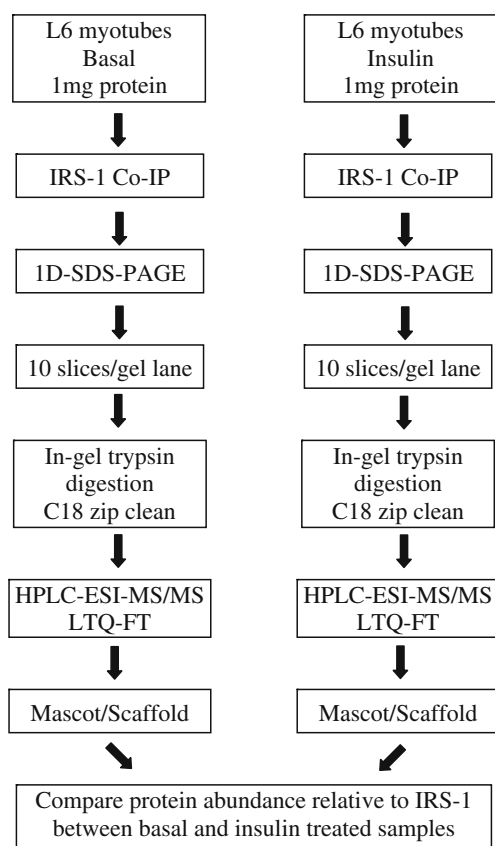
L6 myotubes
Basal
1mg protein

IRS-1 Co-IP

1D-SDS-PAGE

10 slices/gel lane

In-gel trypsin
digestion
C18 zip clean

HPLC-ESI-MS/MS
LTQ-FT

Mascot/Scaffold

L6 myotubes
Insulin
1mg protein

IRS-1 Co-IP

1D-SDS-PAGE

10 slices/gel lane

In-gel trypsin
digestion
C18 zip clean

HPLC-ESI-MS/MS
LTQ-FT

Mascot/Scaffold

Compare protein abundance relative to IRS-1 between basal and insulin treated samples